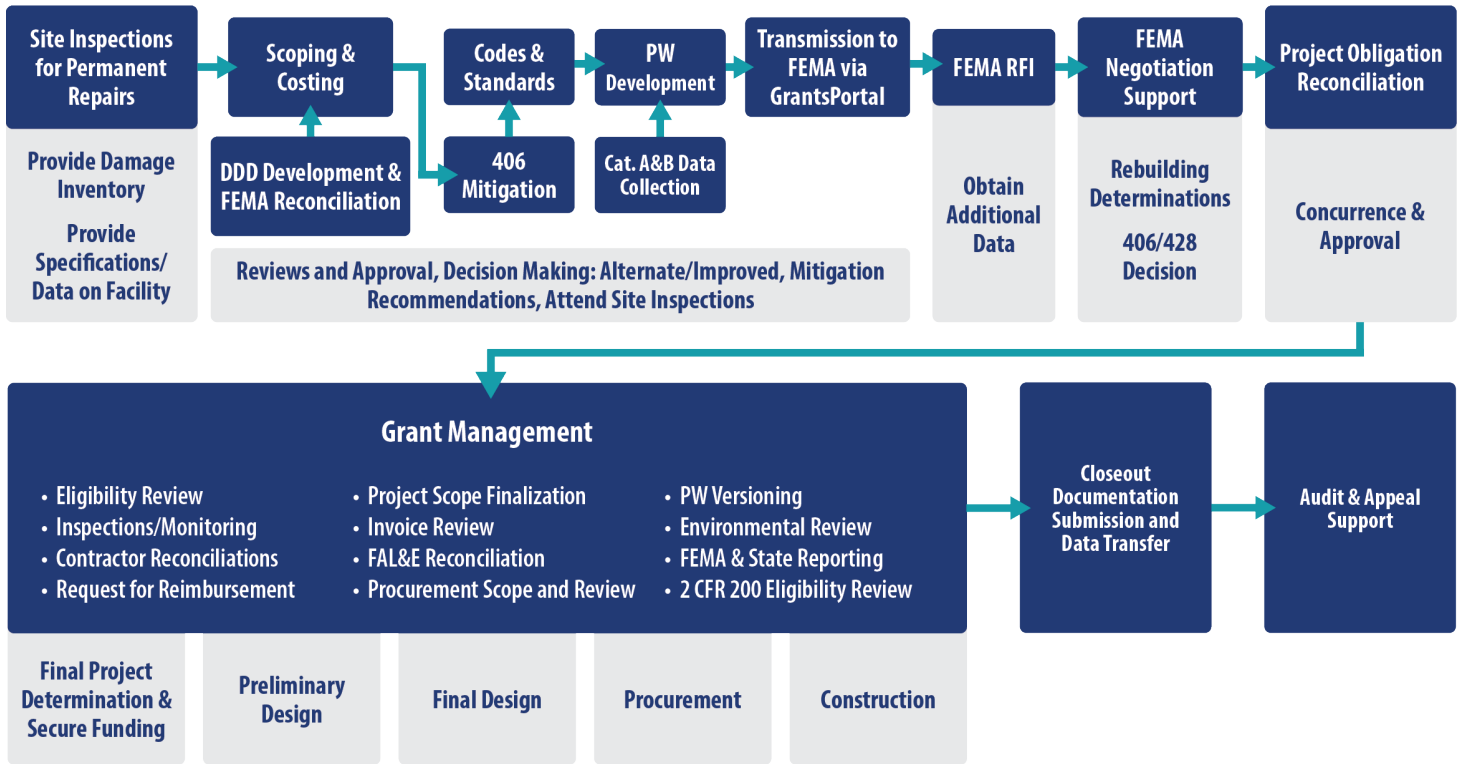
Site Inspections for Permanent Repairs

Provide Damage Inventory

Provide Specifications/ Data on Facility

Scoping & Costing

DDD Development & FEMA Reconciliation

Codes & Standards

406 Mitigation

PW Development

Cat. A&B Data Collection

Transmission to FEMA via GrantsPortal

Reviews and Approval, Decision Making: Alternate/Improved, Mitigation Recommendations, Attend Site Inspections

FEMA RFI

Obtain Additional Data

FEMA Negotiation Support

Rebuilding Determinations

406/428 Decision

Project Obligation Reconciliation

Concurrence & Approval

Grant Management

• Eligibility Review
• Inspections/Monitoring
• Contractor Reconciliations
• Request for Reimbursement

• Project Scope Finalization
• Invoice Review
• FAL&E Reconciliation
• Procurement Scope and Review

• PW Versioning
• Environmental Review
• FEMA & State Reporting
• 2 CFR 200 Eligibility Review

Final Project Determination & Secure Funding

Preliminary Design

Final Design

Procurement

Construction

Closeout Documentation Submission and Data Transfer

Audit & Appeal Support